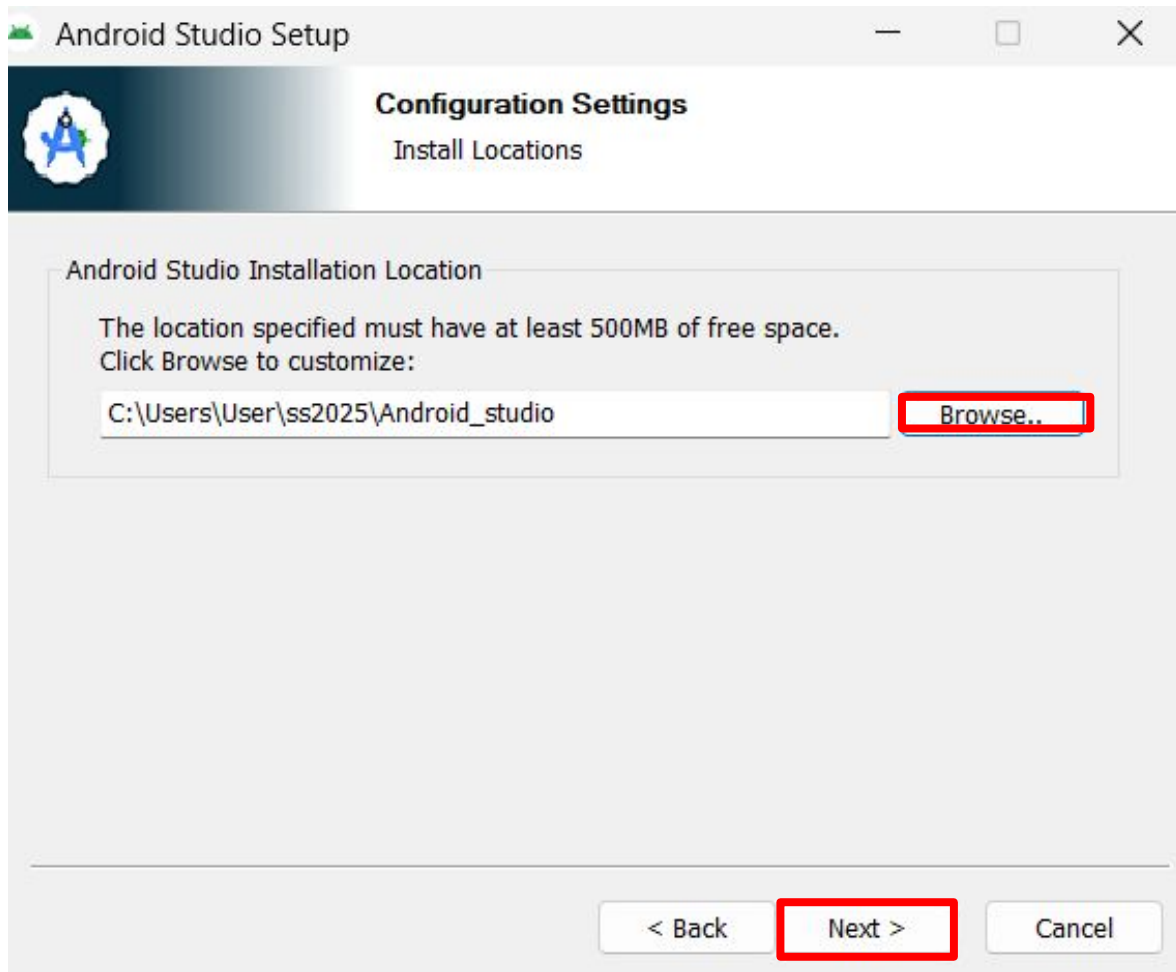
Android Studio Setup

Configuration Settings
Install Locations

Android Studio Installation Location

The location specified must have at least 500MB of free space.
Click Browse to customize:

C:\Users\User\ss2025\Android_studio

Browse..

< Back Next > Cancel